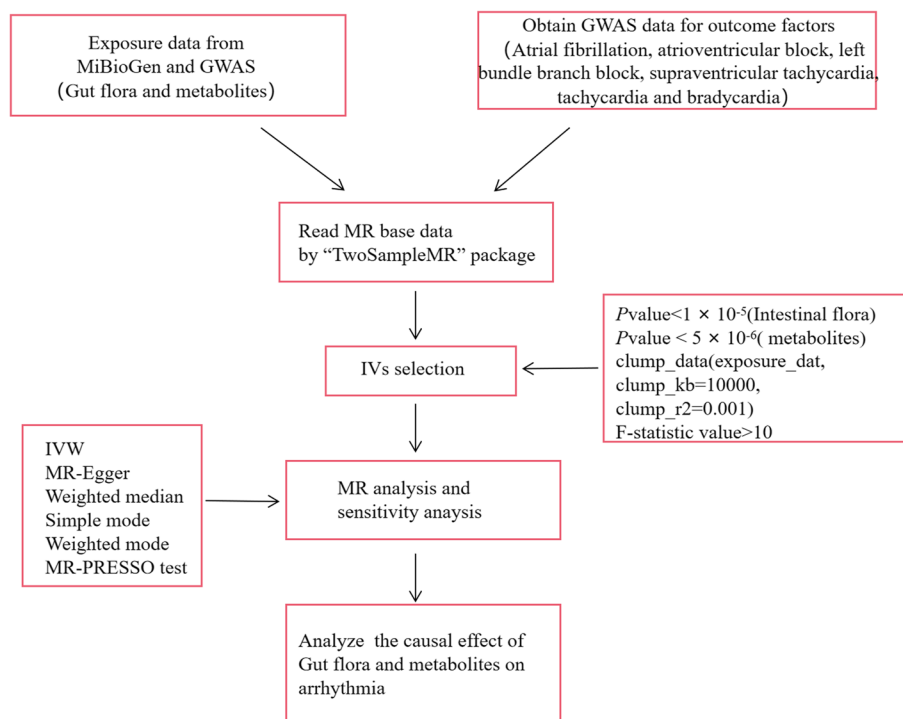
Exposure data from MiBioGen and GWAS (Gut flora and metabolites)

Obtain GWAS data for outcome factors (Atrial fibrillation, atrioventricular block, left bundle branch block, supraventricular tachycardia, tachycardia and bradycardia)

Read MR base data by “TwoSampleMR” package

*P*value<1 × $10^{-5}$(Intestinal flora)
*P*value < 5 × $10^{-6}$( metabolites)
clump_data(exposure_dat, clump_kb=10000, clump_r2=0.001)
F-statistic value>10

IVs selection

IVW
MR-Egger
Weighted median
Simple mode
Weighted mode
MR-PRESSO test

MR analysis and sensitivity anaysis

Analyze the causal effect of Gut flora and metabolites on arrhythmia